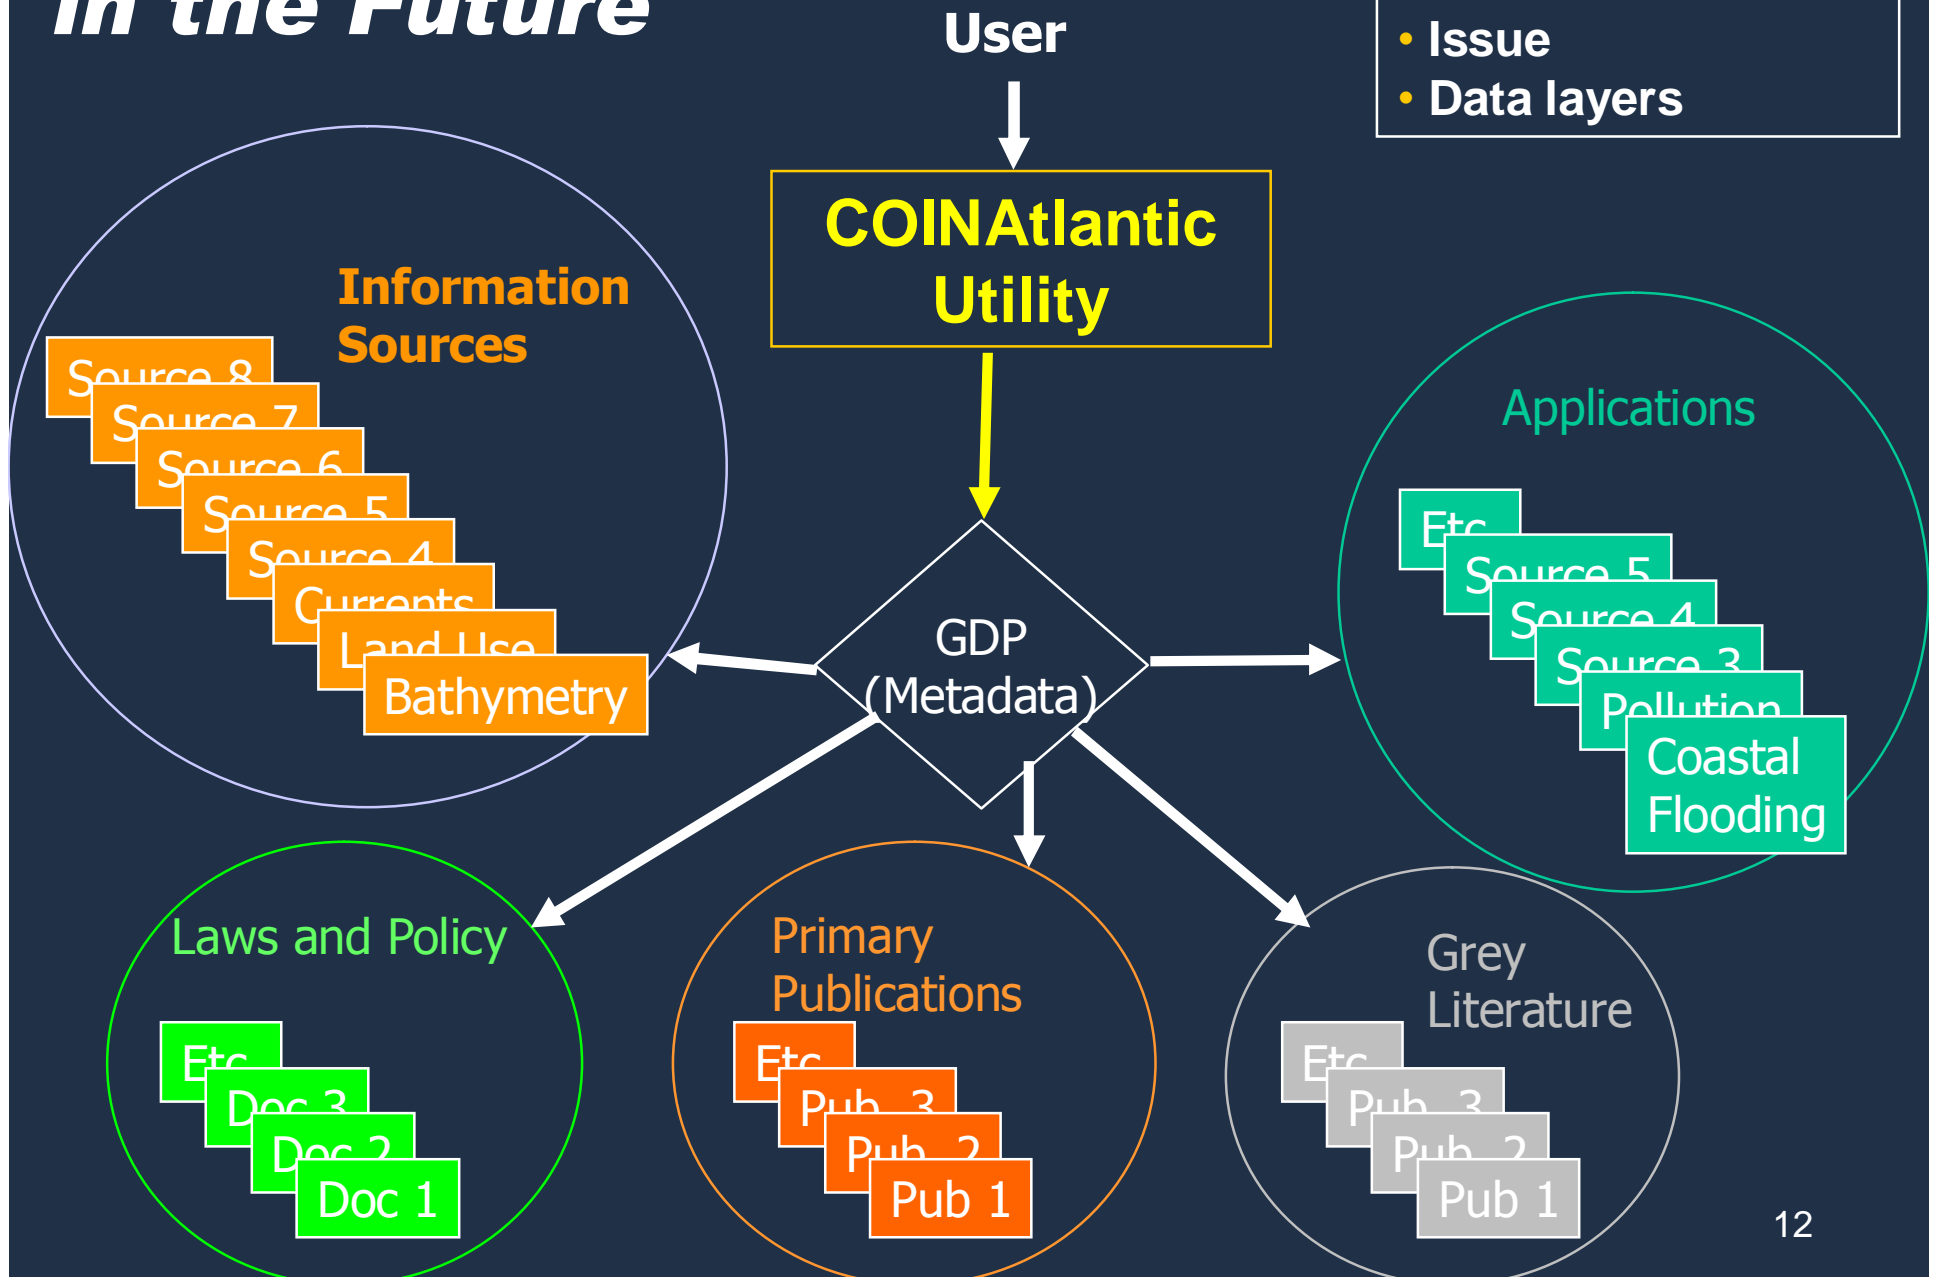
In the Future

User

• Issue
• Data layers

COINAtlantic Utility

Information Sources

Source 8
Source 7
Source 6
Source 5
Source 4
Currents
Land Use
Bathymetry

GDP (Metadata)

Applications

Etc
Source 5
Source 4
Source 3
Pollution
Coastal Flooding

Laws and Policy

Etc
Doc 3
Doc 2
Doc 1

Primary Publications

Etc
Pub 3
Pub 2
Pub 1

Grey Literature

Etc
Pub 3
Pub 2
Pub 1

12